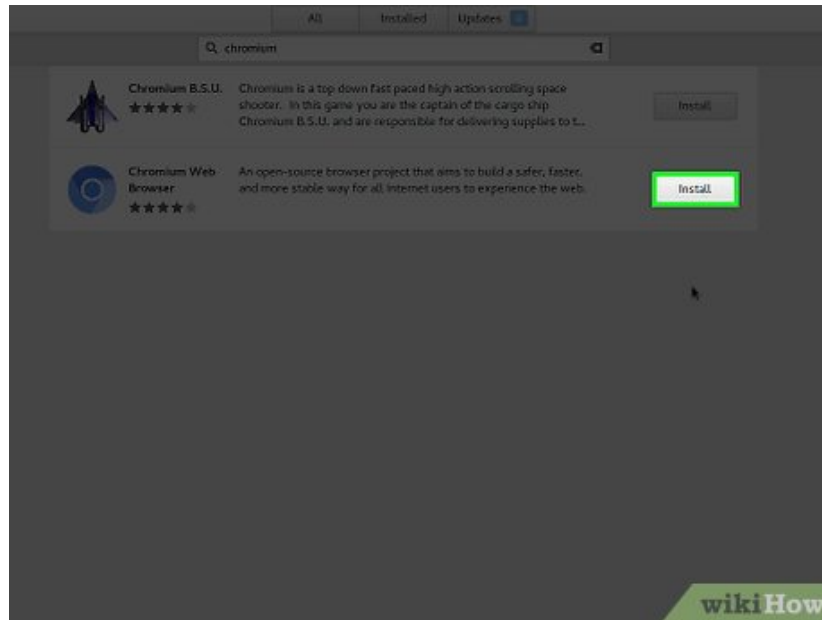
All Installed Updates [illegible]

chromium

Chromium B.S.U.

Chromium is a top down fast paced high action scrolling space shooter. In this game you are the captain of the cargo ship Chromium B.S.U. and are responsible for delivering supplies to t...

Install

Chromium Web Browser

An open-source browser project that aims to build a safer, faster, and more stable way for all Internet users to experience the web.

Install

wikiHow